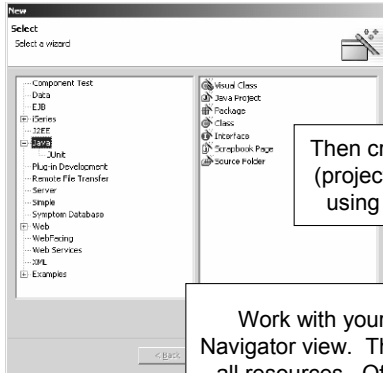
New

Select

Select a wizard

Component Test
Data
EJB
iSeries
J2EE
Java
JUnit
Plug-in Development
Remote File Transfer
Server
Simple
Symptom Database
Web
WebFacing
Web Services
XML
Examples

Visual Class
Java Project
Package
Class
Interface
Scrapbook Page
Source Folder

Then cr
(projec
using

Work with your
Navigator view. Th
all resources. Of

< Back